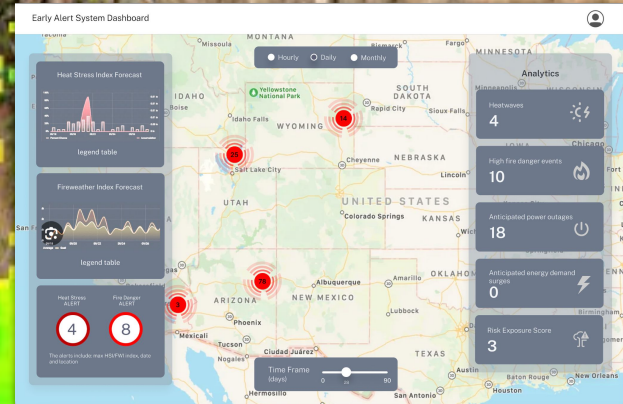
Early Alert System Dashboard

Hourly Daily Monthly

Heat Stress Index Forecast

legend table

Fireweather Index Forecast

legend table

Heat Stress ALERT
4

Fire Danger ALERT
8

The alerts include max HSI/FWI index, date and location

Time Frame (days)
0 24 90

Analytics

Heatwaves
4

High fire danger events
10

Anticipated power outages
18

Anticipated energy demand surges
0

Risk Exposure Score
3

Missoula
MINNESOTA
Minneapolis
IDAHO
Yellowstone National Park
SOUTH DAKOTA
Idaho Falls
Rapid City
Sioux Falls
WYOMING
14
25
Salt Lake City
Cheyenne
NEBRASKA
Omaha
UTAH
UNITED STATES
San Fra
Colorado Springs
KANSAS
Amarillo
Albuquerque
16
3
ARIZONA
NEW MEXICO
Phoenix
Mexicali
Lubbock
Ciudad Juárez
TEXAS
Hermosillo
New Orleans
San Antonio